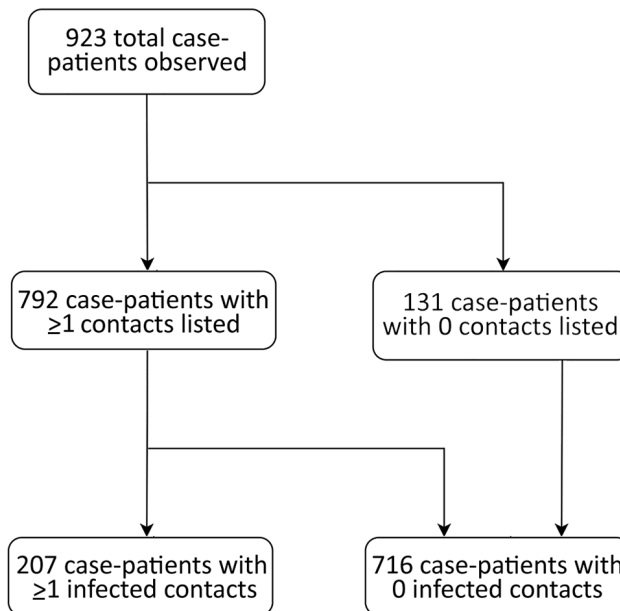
923 total case-patients observed

792 case-patients with $\geq1$ contacts listed

131 case-patients with 0 contacts listed

207 case-patients with $\geq1$ infected contacts

716 case-patients with 0 infected contacts